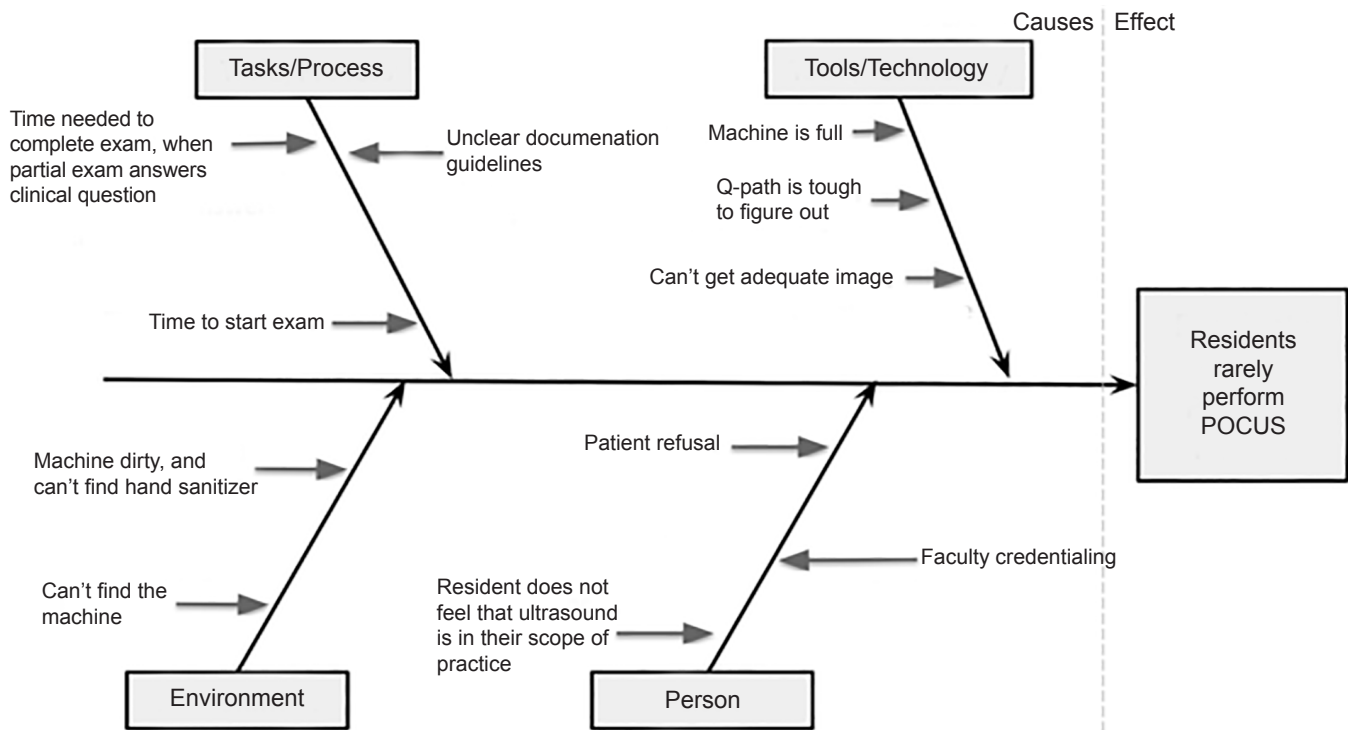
Causes | Effect

Tasks/Process

Time needed to complete exam, when partial exam answers clinical question

Unclear documenation guidelines

Time to start exam

Tools/Technology

Machine is full

Q-path is tough to figure out

Can't get adequate image

Residents rarely perform POCUS

Machine dirty, and can't find hand sanitizer

Can't find the machine

Environment

Patient refusal

Faculty credentialing

Resident does not feel that ultrasound is in their scope of practice

Person